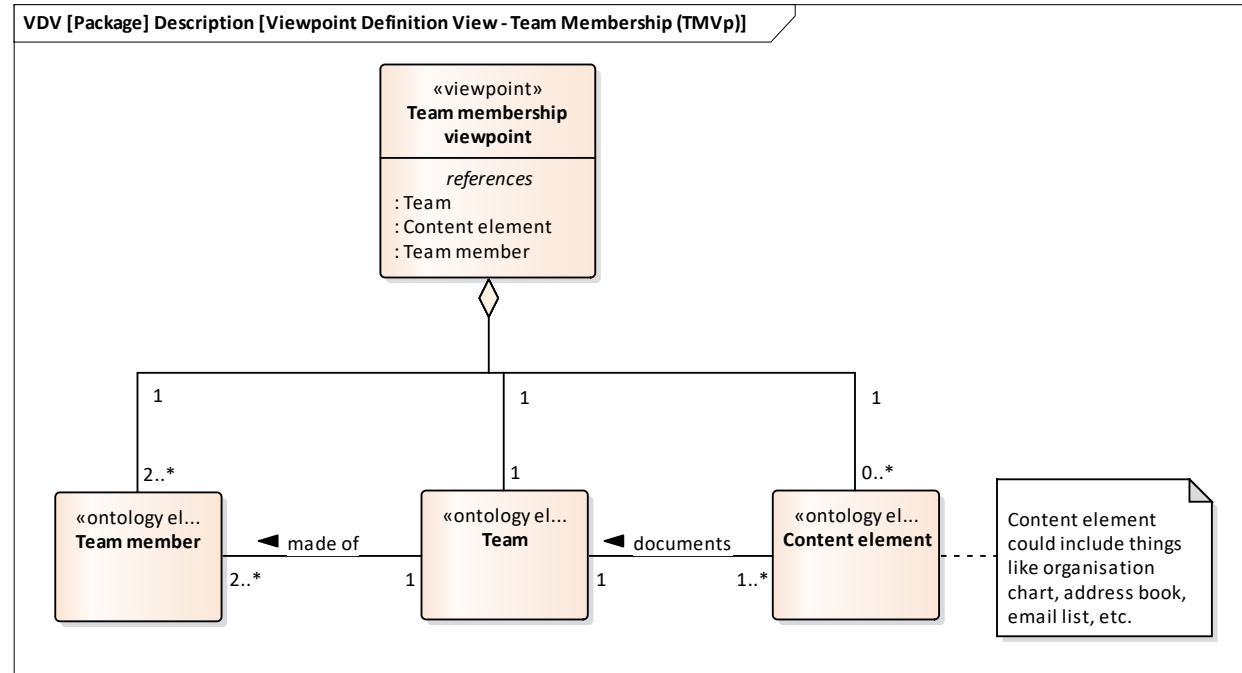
VDV [Package] Description [Viewpoint Definition View - Team Membership (TMVp)]

«viewpoint»
Team membership viewpoint

references
: Team
: Content element
: Team member

1

1

1

2..*

1

0..*

«ontology el...
Team member

◄ made of

2..*

1

«ontology el...
Team

◄ documents

1

1..*

«ontology el...
Content element

Content element could include things like organisation chart, address book, email list, etc.